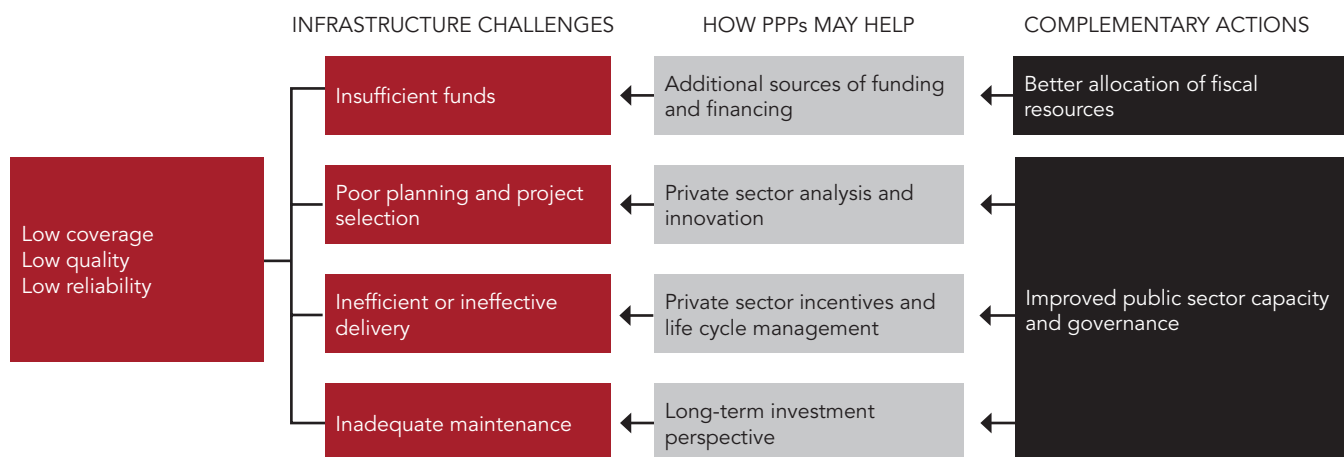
INFRASTRUCTURE CHALLENGES

HOW PPPs MAY HELP

COMPLEMENTARY ACTIONS

Low coverage
Low quality
Low reliability

Insufficient funds

Additional sources of funding and financing

Better allocation of fiscal resources

Poor planning and project selection

Private sector analysis and innovation

Inefficient or ineffective delivery

Private sector incentives and life cycle management

Improved public sector capacity and governance

Inadequate maintenance

Long-term investment perspective